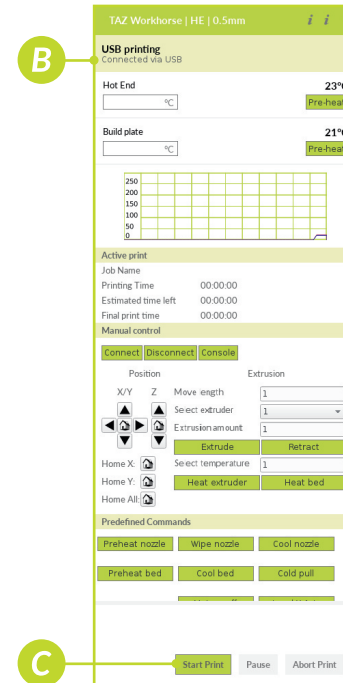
TAZ Workhorse | HE | 0.5mm

B

USB printing
Connected via USB

Hot End
23°
°C
Pre-heat

Build plate
21°
°C
Pre-heat

250
200
150
100
50
0

Active print
Job Name
Printing Time 00:00:00
Estimated time left 00:00:00
Final print time 00:00:00

Manual control
Connect Disconnect Console

Position
X/Y Z
Home X:
Home Y:
Home All:

Extrusion
Move length 1
Select extruder 1
Extrusion amount 1
Extrude Retract
Select temperature 1
Heat extruder Heat bed

Predefined Commands
Preheat nozzle Wipe nozzle Cool nozzle
Preheat bed Cool bed Cold pull

C

Start Print Pause Abort Print